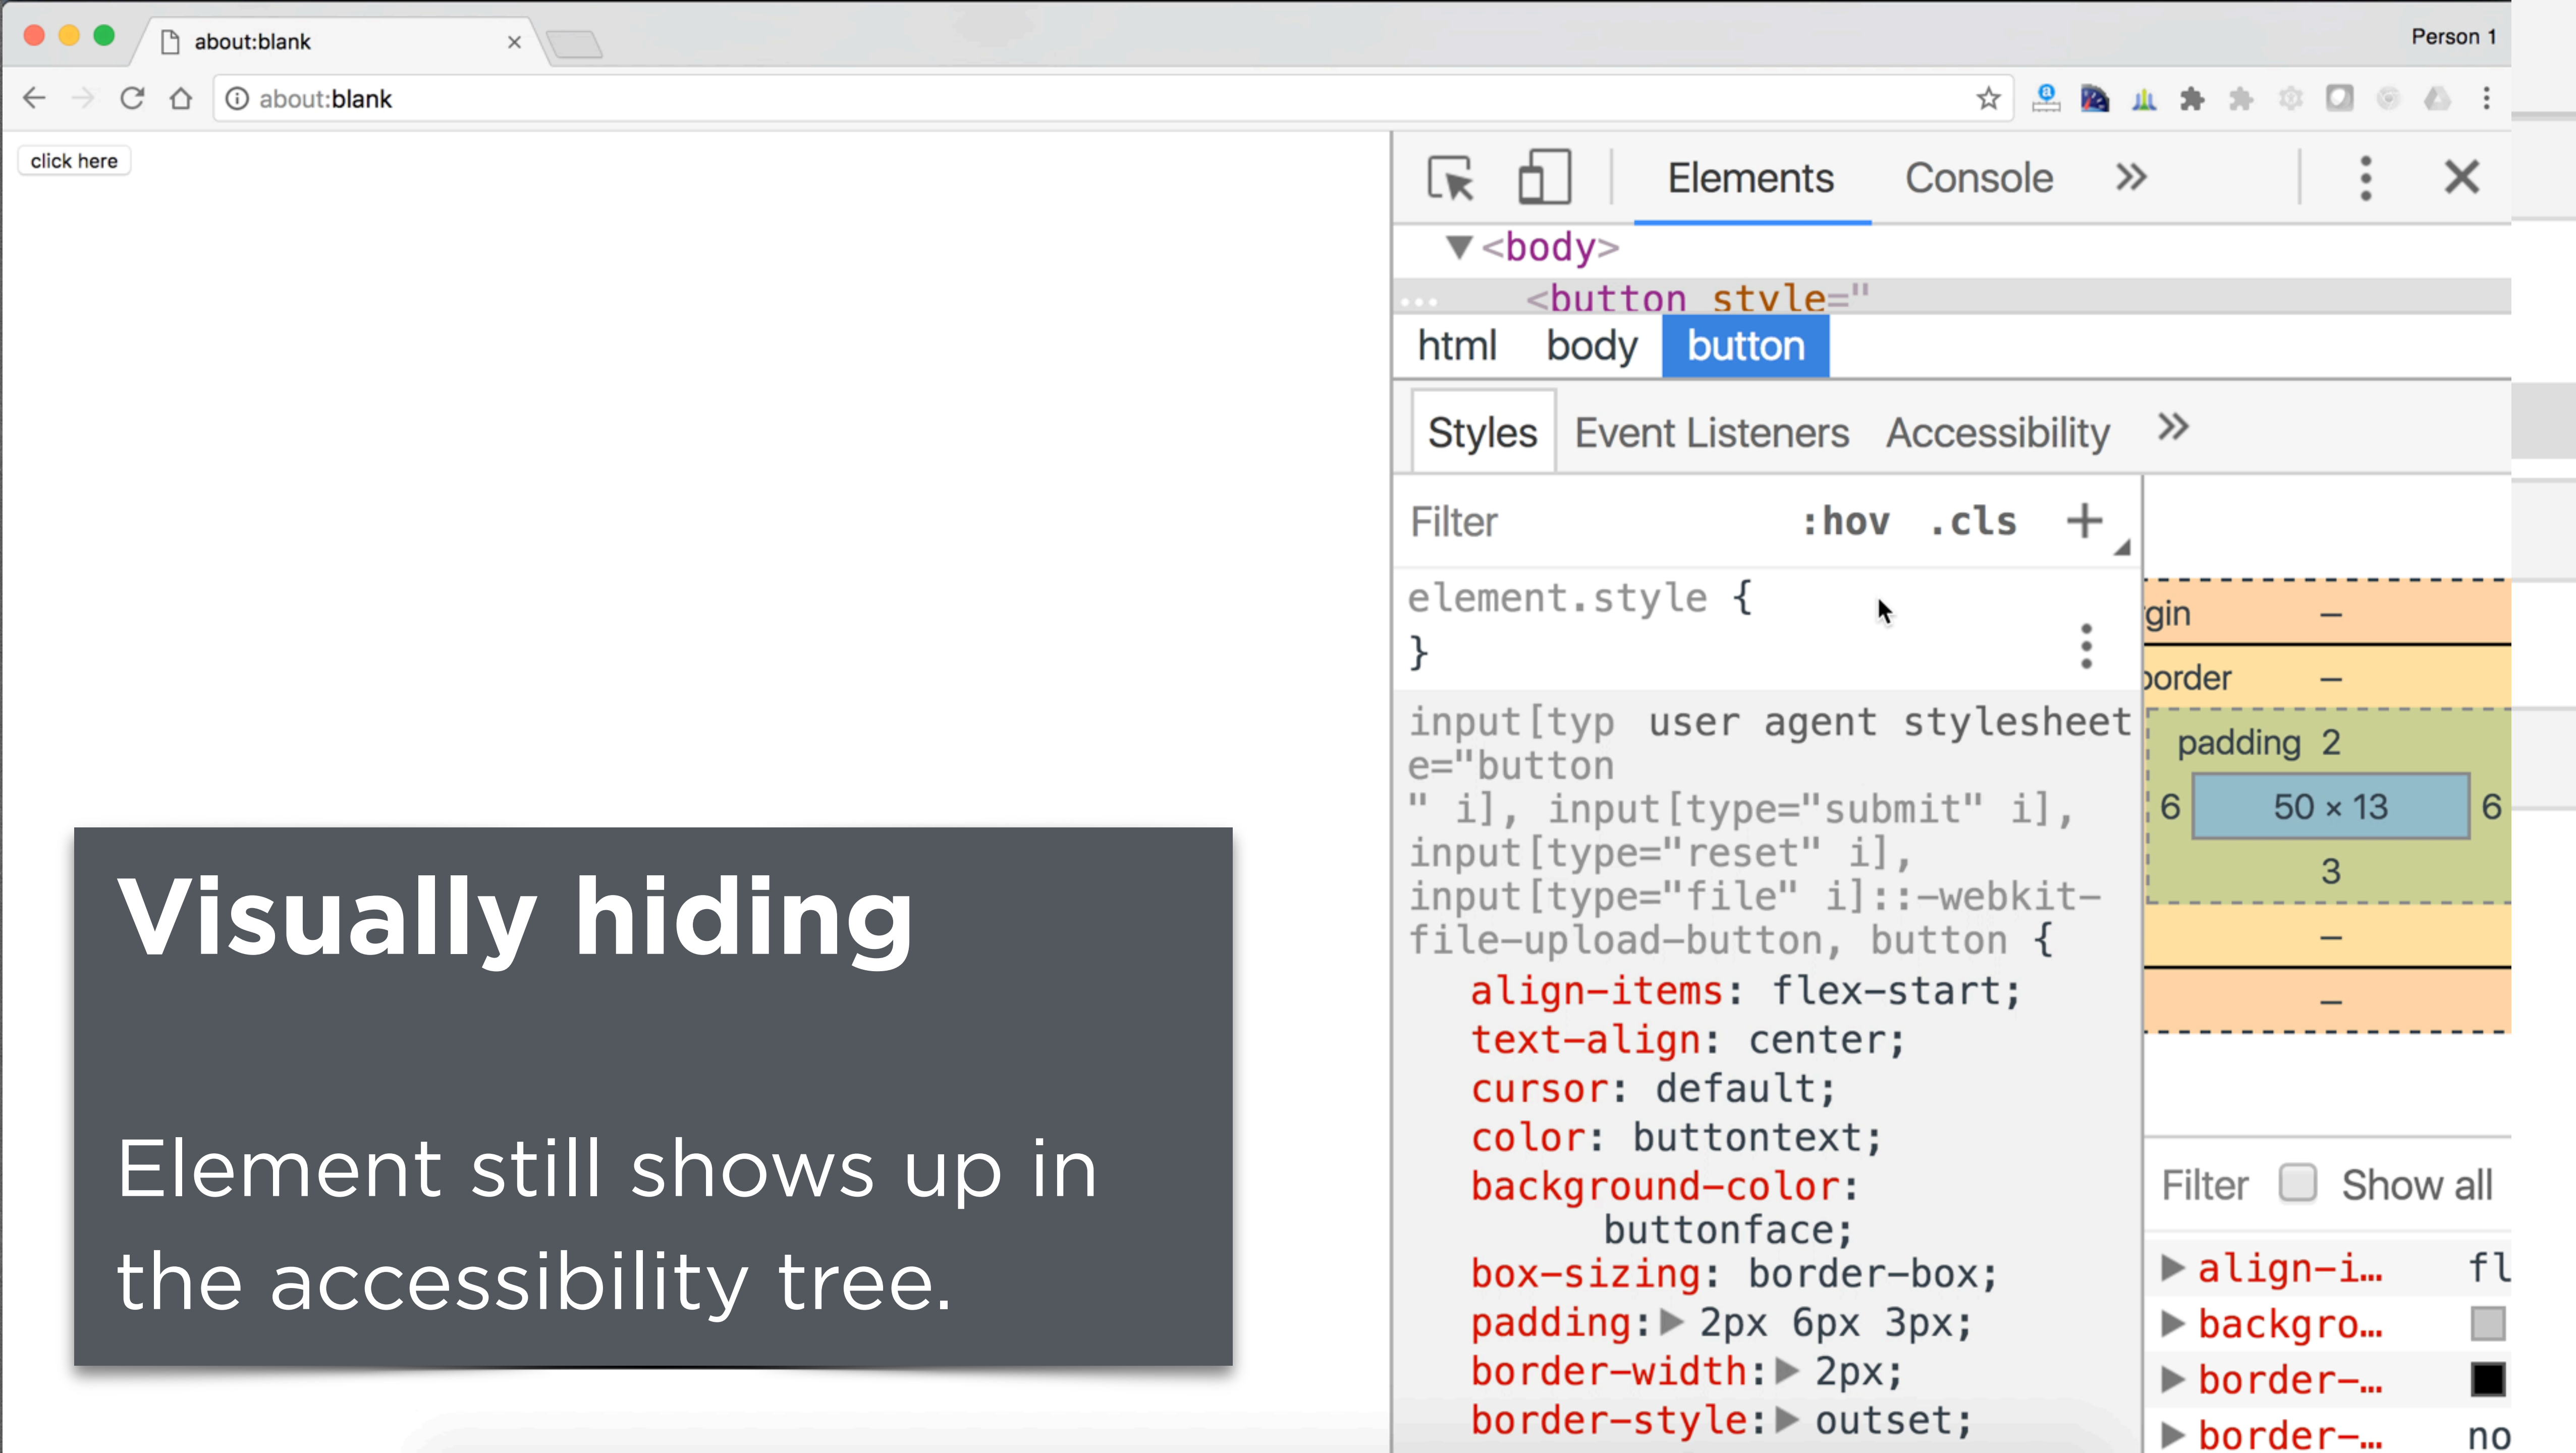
about:blank

Person 1

about:blank

click here

Elements Console »

▼<body>

<button style="

html body button

Styles Event Listeners Accessibility »

Filter :hov .cls +

element.style {
}

input[typ user agent stylesheet
e="button
" i], input[type="submit" i],
input[type="reset" i],
input[type="file" i]::-webkit-file-upload-button, button {
align-items: flex-start;
text-align: center;
cursor: default;
color: buttontext;
background-color: buttonface;
box-sizing: border-box;
padding: ▶ 2px 6px 3px;
border-width: ▶ 2px;
border-style: ▶ outset;

gin –
order –
padding 2
6 50 × 13 6
3
–
–

Filter Show all
▶ align-i… fl
▶ backgro…
▶ border-…
▶ border-… no

Visually hiding

Element still shows up in the accessibility tree.